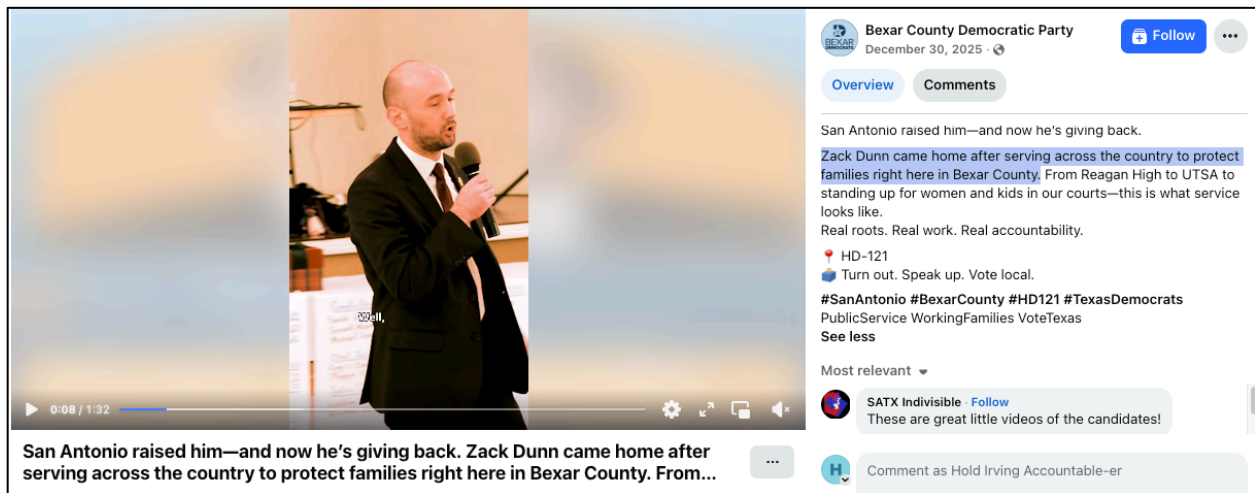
Well,

0:08 / 1:32

San Antonio raised him—and now he's giving back. Zack Dunn came home after serving across the country to protect families right here in Bexar County. From...

BEXAR DEMOCRATS

Bexar County Democratic Party
December 30, 2025 ·

Follow

Overview Comments

San Antonio raised him—and now he's giving back.

Zack Dunn came home after serving across the country to protect families right here in Bexar County. From Reagan High to UTSA to standing up for women and kids in our courts—this is what service looks like.
Real roots. Real work. Real accountability.

📍 HD-121
🗳 Turn out. Speak up. Vote local.

#SanAntonio #BexarCounty #HD121 #TexasDemocrats PublicService WorkingFamilies VoteTexas
See less

Most relevant

SATX Indivisible · Follow
These are great little videos of the candidates!

H
Comment as Hold Irving Accountable-er